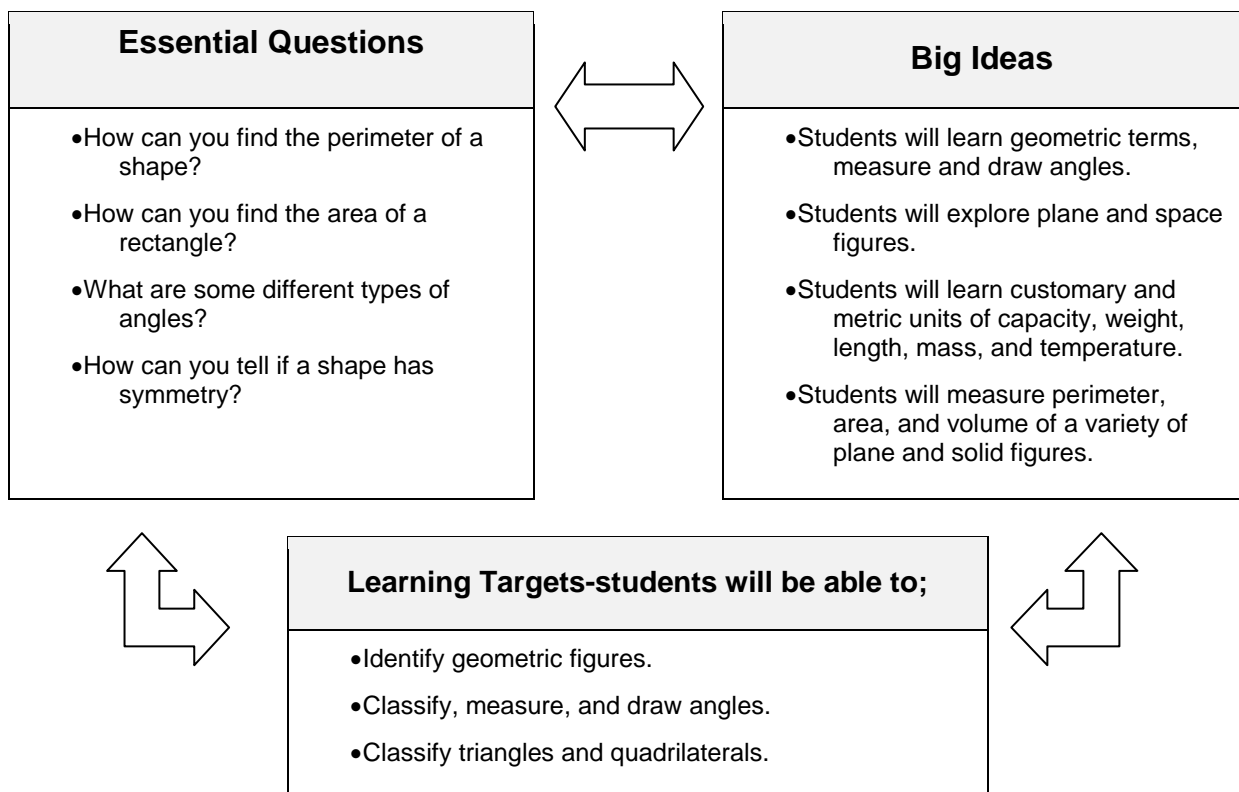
Essential Questions

• How can you find the perimeter of a shape?

• How can you find the area of a rectangle?

• What are some different types of angles?

• How can you tell if a shape has symmetry?

Big Ideas

• Students will learn geometric terms, measure and draw angles.

• Students will explore plane and space figures.

• Students will learn customary and metric units of capacity, weight, length, mass, and temperature.

• Students will measure perimeter, area, and volume of a variety of plane and solid figures.

Learning Targets-students will be able to;

• Identify geometric figures.

• Classify, measure, and draw angles.

• Classify triangles and quadrilaterals.